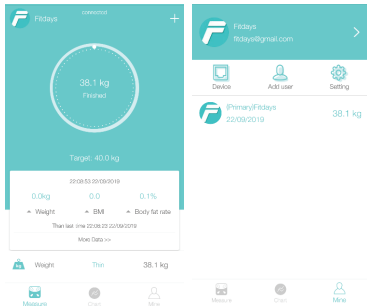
connected

Fitdays

+

38.1 kg
Finished

Target: 40.0 kg

22:08:53 22/09/2019

0.0kg
0.0
0.1%

Weight
BMI
Body fat rate

Than last time 22:08:23 22/09/2019

More Data >>

Weight
Thin
38.1 kg

Measure
Chart
Mine

Fitdays
fitdays@gmail.com

>

Device
Add user
Setting

(Primary)Fitdays
22/09/2019
38.1 kg

Measure
Chart
Mine